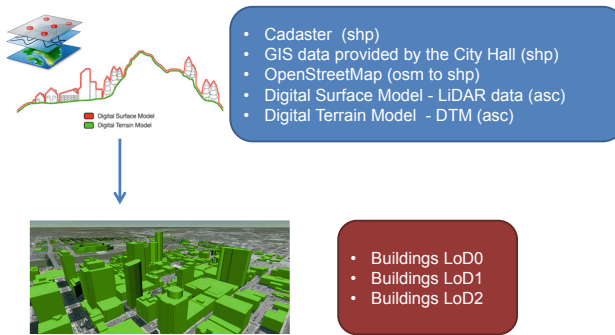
Digital Surface Model
Digital Terrain Model

- Cadaster (shp)
- GIS data provided by the City Hall (shp)
- OpenStreetMap (osm to shp)
- Digital Surface Model - LiDAR data (asc)
- Digital Terrain Model - DTM (asc)

- Buildings LoD0
- Buildings LoD1
- Buildings LoD2